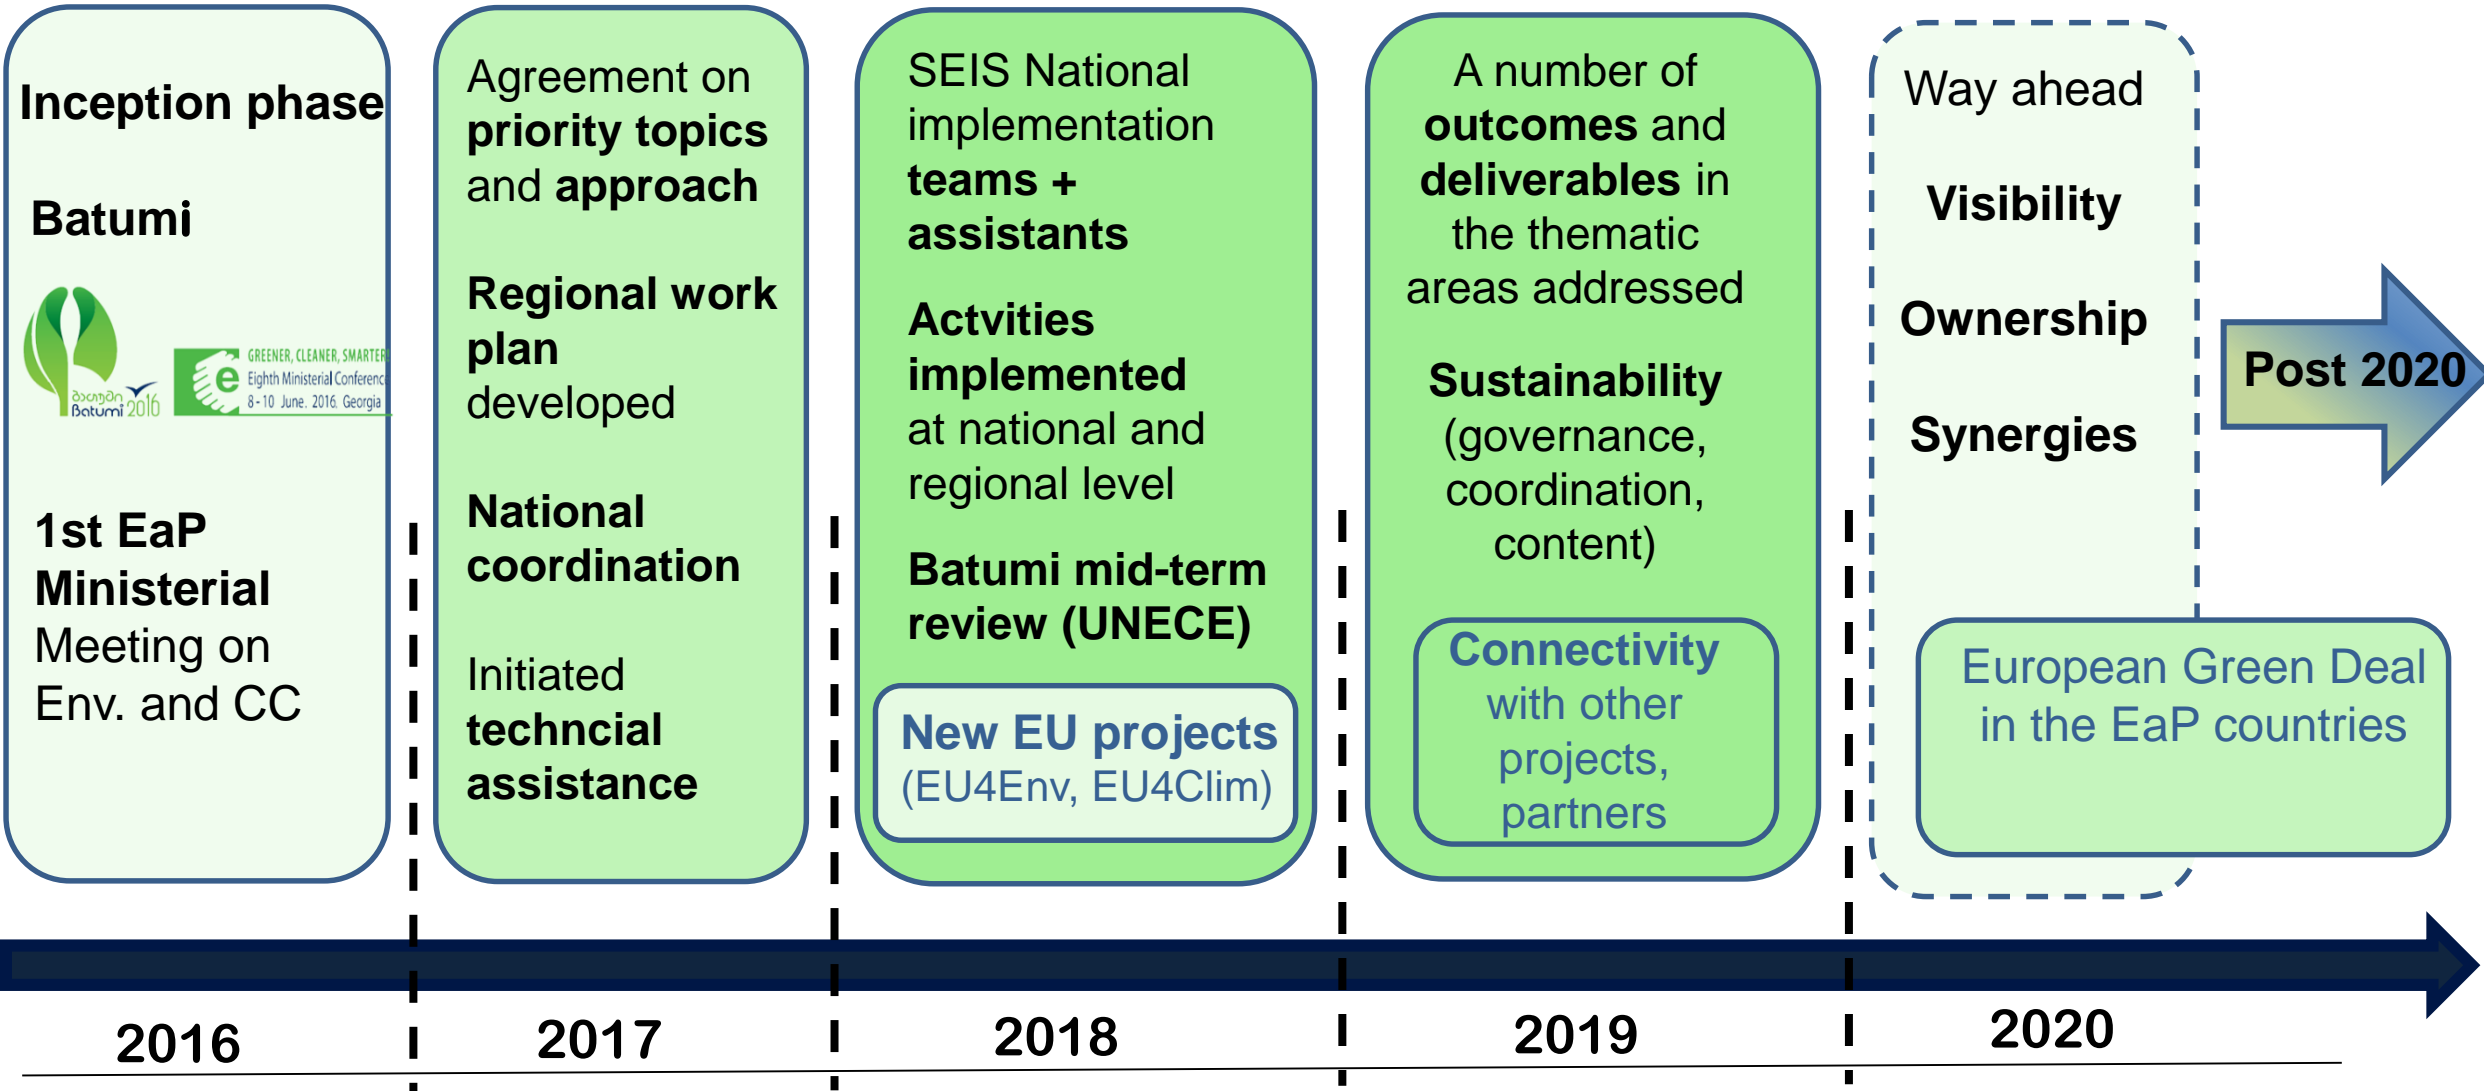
Inception phase

Batumi

ბათუმი Batumi 2016

GREENER, CLEANER, SMARTER
Eighth Ministerial Conference
8-10 June 2016 Georgia

1st EaP Ministerial Meeting on Env. and CC

Agreement on priority topics and approach

Regional work plan developed

National coordination

Initiated techncial assistance

SEIS National implementation teams + assistants

Actvities implemented at national and regional level

Batumi mid-term review (UNECE)

New EU projects (EU4Env, EU4Clim)

A number of outcomes and deliverables in the thematic areas addressed

Sustainability (governance, coordination, content)

Connectivity with other projects, partners

Way ahead

Visibility

Ownership

Synergies

Post 2020

European Green Deal in the EaP countries

2016

2017

2018

2019

2020